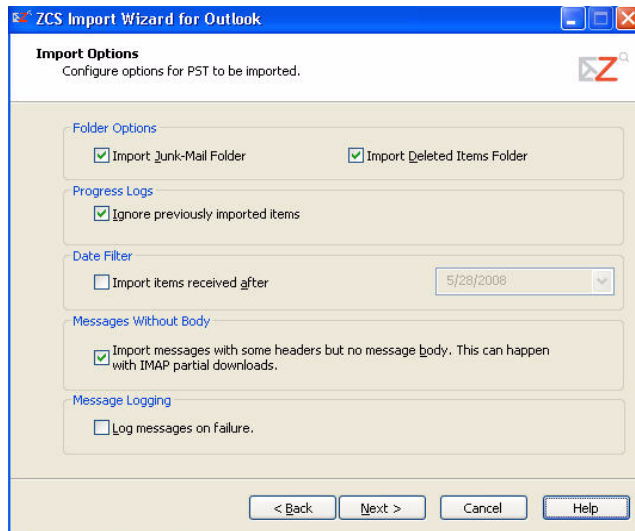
ZCS Import Wizard for Outlook

Import Options
Configure options for PST to be imported.

Folder Options
Import Junk-Mail Folder
Import Deleted Items Folder

Progress Logs
Ignore previously imported items

Date Filter
Import items received after
5/28/2008

Messages Without Body
Import messages with some headers but no message body. This can happen with IMAP partial downloads.

Message Logging
Log messages on failure.

< Back
Next >
Cancel
Help